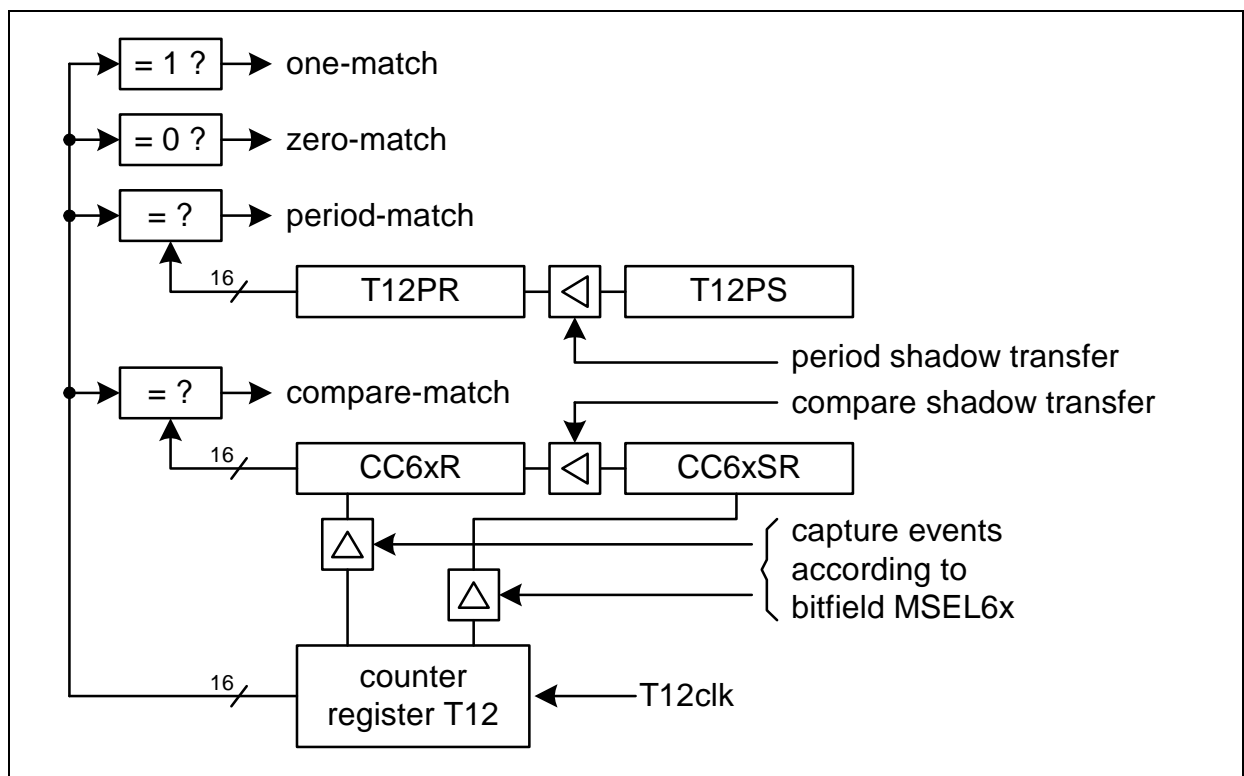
= 1 ? one-match

= 0 ? zero-match

= ? period-match

16

T12PR

T12PS

period shadow transfer

= ? compare-match

compare shadow transfer

16

CC6xR

CC6xSR

capture events according to bitfield MSEL6x

16

counter register T12

T12clk